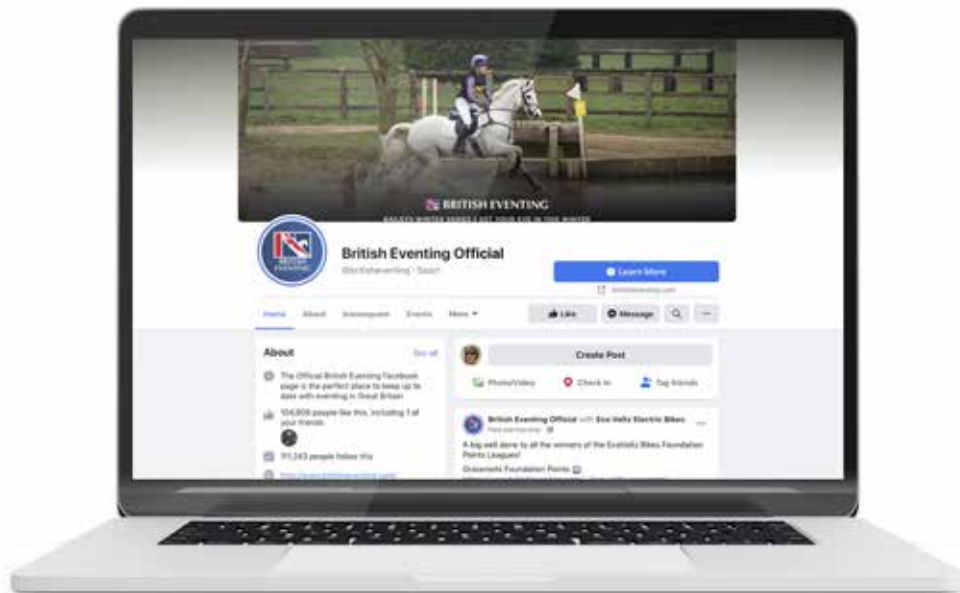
BRITISH EVENTING

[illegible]

BRITISH EVENTING

British Eventing Official

@britisheventing · Sport

Learn More

britisheventing.com

Home About Instagram Events More ▾

Like Message

About

See all

The Official British Eventing Facebook page is the perfect place to keep up to date with eventing in Great Britain

104,809 people like this, including 1 of your friends

111,243 people follow this

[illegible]

Create Post

Photo/Video Check in Tag friends

British Eventing Official with Eco Volts Electric Bikes

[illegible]

A big well done to all the winners of the Evolotic Bikes Foundation Points Leagues!

Grassroots Foundation Points

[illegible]